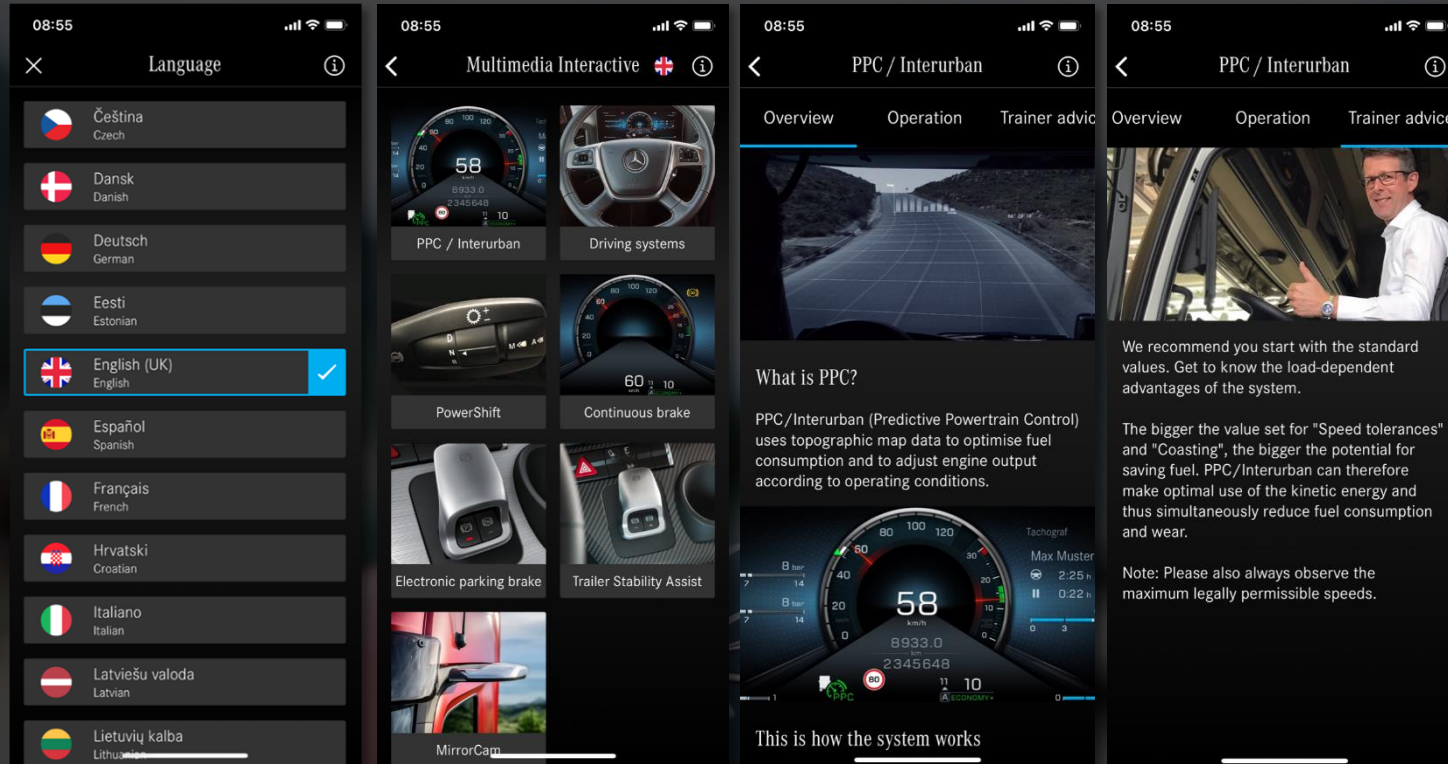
08:55

Language

Čeština
Czech

Dansk
Danish

Deutsch
German

Eesti
Estonian

English (UK)
English

Español
Spanish

Français
French

Hrvatski
Croatian

Italiano
Italian

Latviešu valoda
Latvian

Lietuvių kalba
Lithuanian

08:55

Multimedia Interactive

PPC / Interurban

Driving systems

PowerShift

Continuous brake

Electronic parking brake

Trailer Stability Assist

MirrorCam

08:55

PPC / Interurban

Overview

Operation

Trainer advic

What is PPC?

PPC/Interurban (Predictive Powertrain Control) uses topographic map data to optimise fuel consumption and to adjust engine output according to operating conditions.

80 100 120
58
km/h
8933.0
2345648
Tachograf
Max Muster
2:25 h
0:22 h
PPC
80
10
ECONOMY+

This is how the system works

08:55

PPC / Interurban

Overview

Operation

Trainer advice

We recommend you start with the standard values. Get to know the load-dependent advantages of the system.

The bigger the value set for "Speed tolerances" and "Coasting", the bigger the potential for saving fuel. PPC/Interurban can therefore make optimal use of the kinetic energy and thus simultaneously reduce fuel consumption and wear.

Note: Please also always observe the maximum legally permissible speeds.